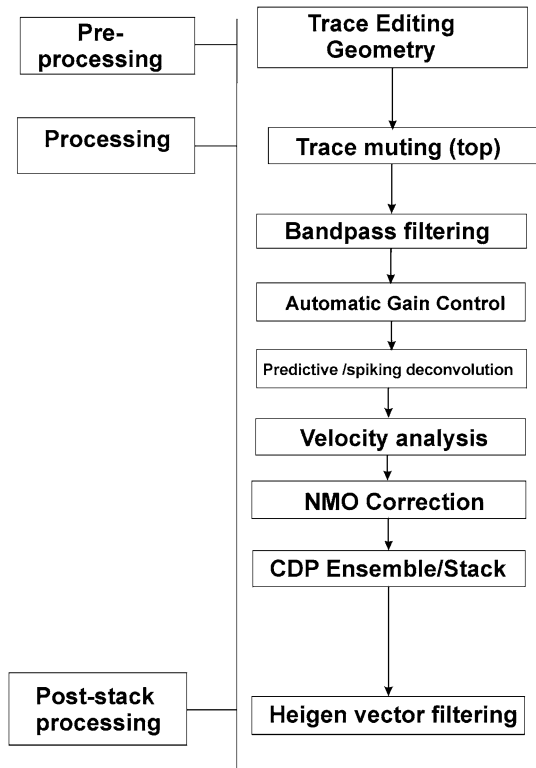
Pre-processing

Processing

Trace Editing Geometry

Trace muting (top)

Bandpass filtering

Automatic Gain Control

Predictive /spiking deconvolution

Velocity analysis

NMO Correction

CDP Ensemble/Stack

Post-stack processing

Heigen vector filtering